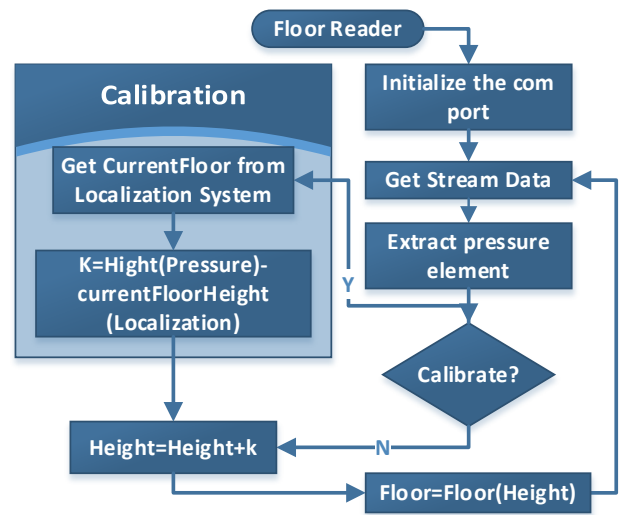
Floor Reader

Initialize the com port

Get Stream Data

Extract pressure element

Calibrate?

Calibration

Get CurrentFloor from Localization System

K=Hight(Pressure)-currentFloorHeight (Localization)

Y

N

Height=Height+k

Floor=Floor(Height)